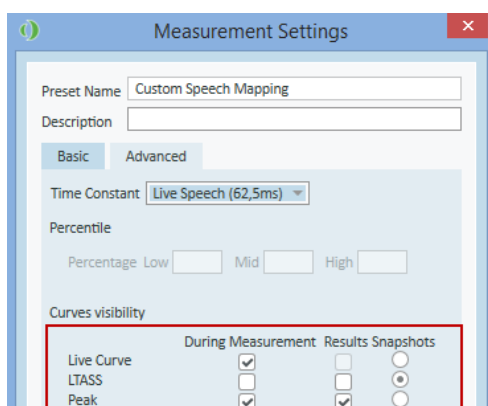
Measurement Settings

Preset Name Custom Speech Mapping

Description

Basic Advanced

Time Constant Live Speech (62,5ms)

Percentile

Percentage Low Mid High

Curves visibility

| | During Measurement | Results | Snapshots |
|---|---|---|---|
| Live Curve | | | |
| LTASS | | | |
| Peak | | | |